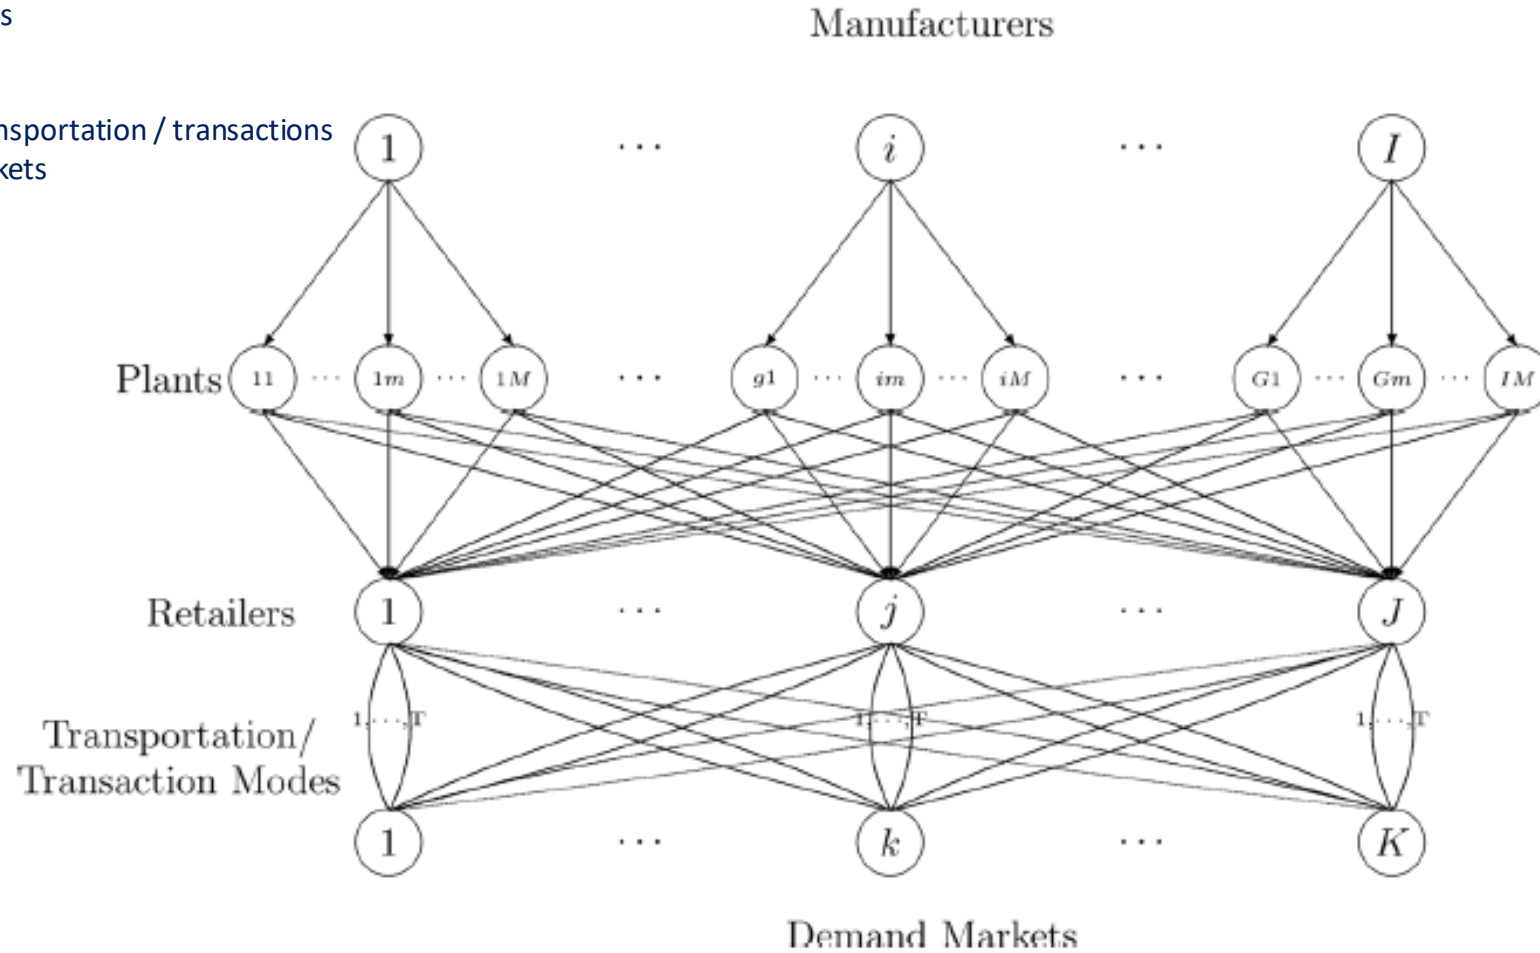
s

nsportation / transactions
kets

Manufacturers

1 ... $i$ ... $I$

Plants 11 ... 1$m$ ... 1$M$ ... $g$1 ... $im$ ... $iM$ ... $G$1 ... $Gm$ ... $IM$

Retailers 1 ... $j$ ... $J$

Transportation/ Transaction Modes

1,...,T

1,...,T

1,...,T

1 ... $k$ ... $K$

Demand Markets